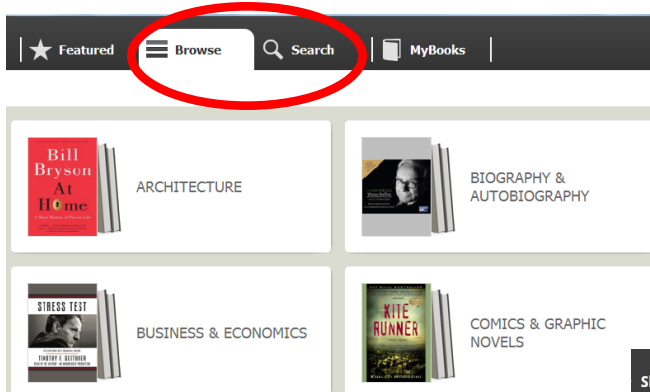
Featured
Browse
Search
MyBooks

Bill Bryson At Home
A Short History of Private Life

ARCHITECTURE

BIOGRAPHY & AUTOBIOGRAPHY

STRESS TEST
TIMOTHY F. GEITHNER

BUSINESS & ECONOMICS

KITE RUNNER

COMICS & GRAPHIC NOVELS